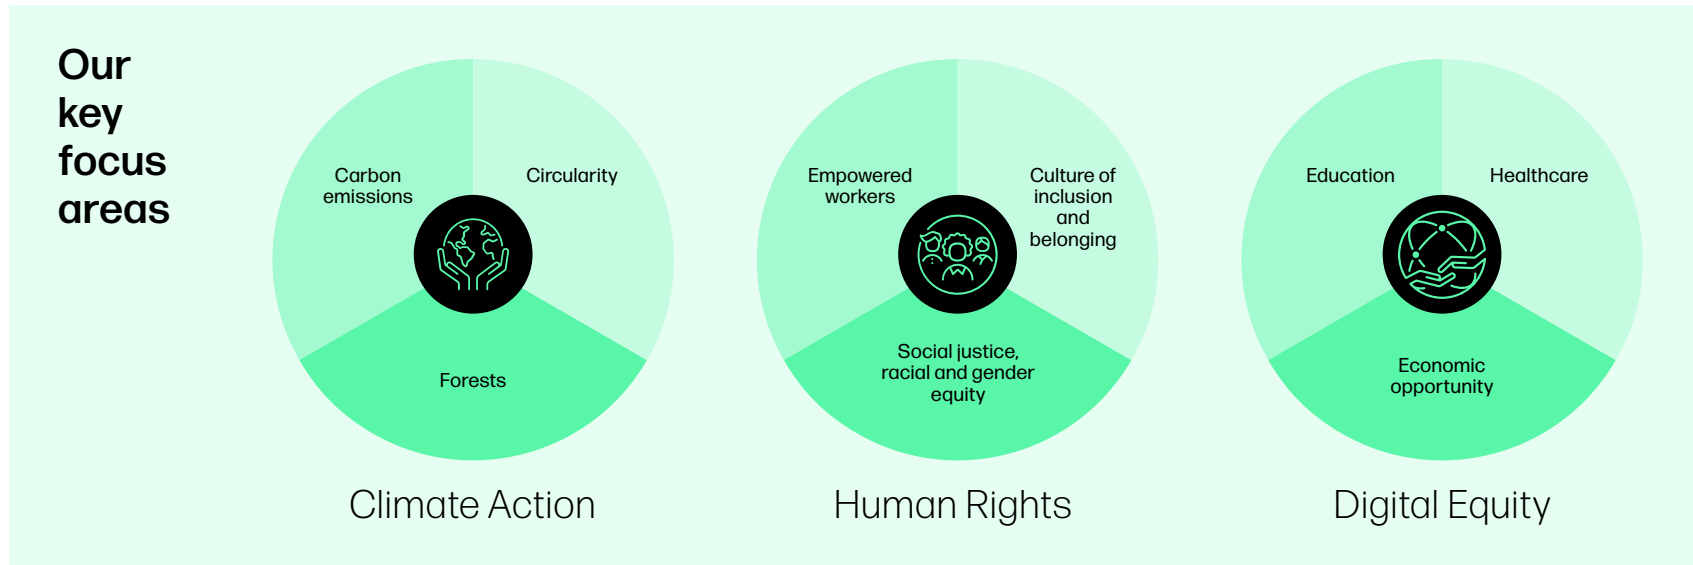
Our key focus areas

Carbon emissions

Circularity

Forests

Climate Action

Empowered workers

Culture of inclusion and belonging

Social justice, racial and gender equity

Human Rights

Education

Healthcare

Economic opportunity

Digital Equity